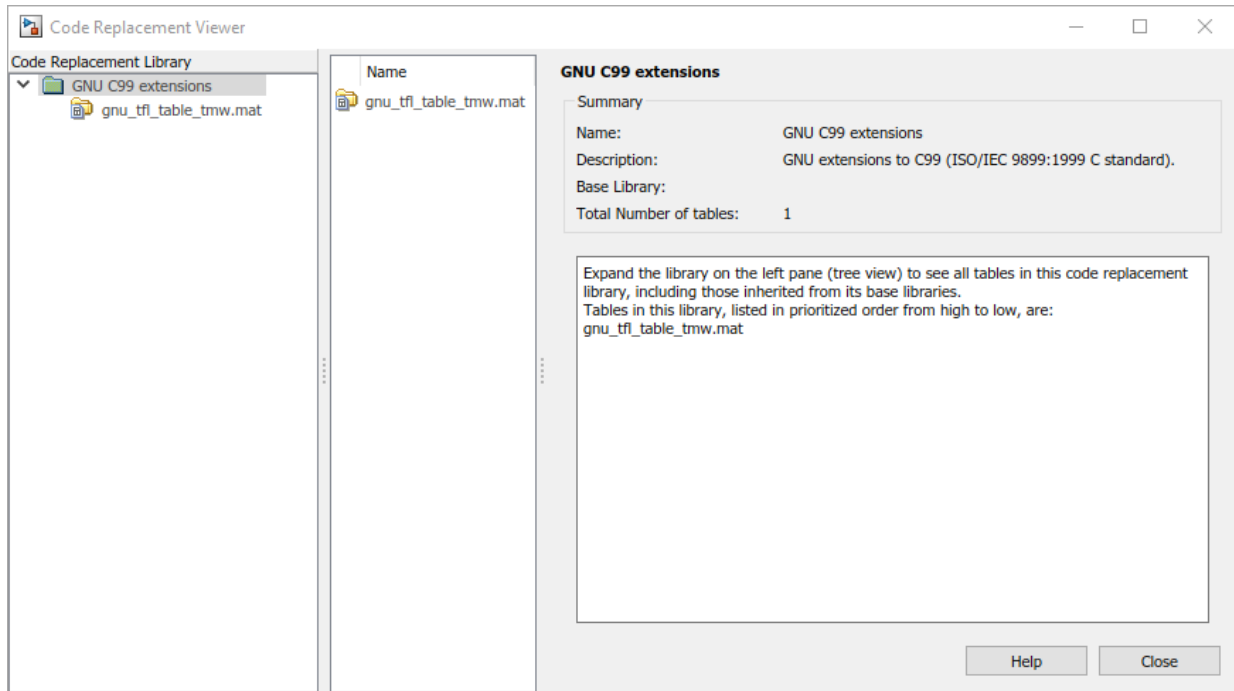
Code Replacement Viewer

Code Replacement Library
GNU C99 extensions
gnu_tfl_table_tmw.mat

Name
gnu_tfl_table_tmw.mat

GNU C99 extensions

Summary

| | |
|---|---|
| Name: | GNU C99 extensions |
| Description: | GNU extensions to C99 (ISO/IEC 9899:1999 C standard). |
| Base Library: | |
| Total Number of tables: | 1 |

Expand the library on the left pane (tree view) to see all tables in this code replacement library, including those inherited from its base libraries.
Tables in this library, listed in prioritized order from high to low, are:
gnu_tfl_table_tmw.mat

Help
Close